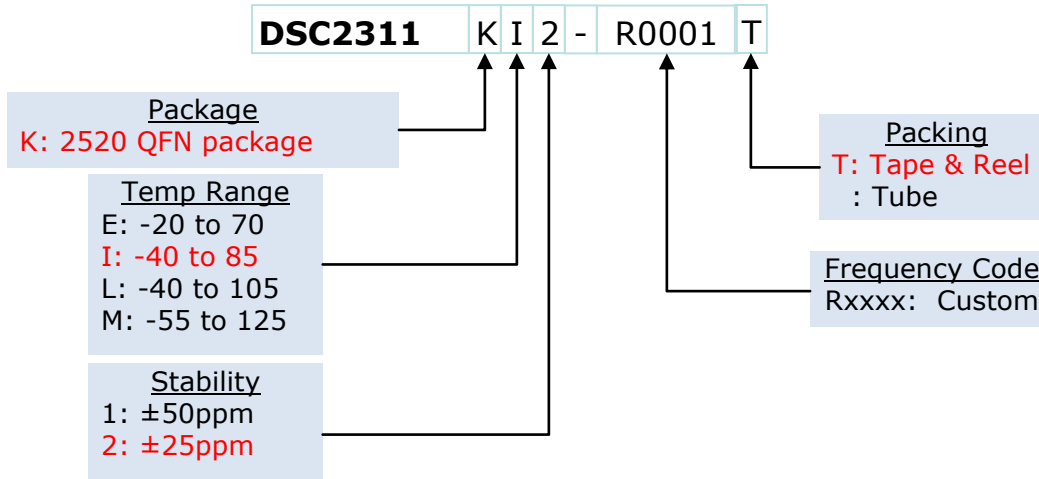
| DSC2311 | K | I | 2 | - | R0001 | T |
|---|---|---|---|---|---|---|

Package
K: 2520 QFN package

Temp Range
E: -20 to 70
I: -40 to 85
L: -40 to 105
M: -55 to 125

Stability
1: ±50ppm
2: ±25ppm

Packing
T: Tape & Reel
: Tube

Frequency Code
Rxxxx: Custom